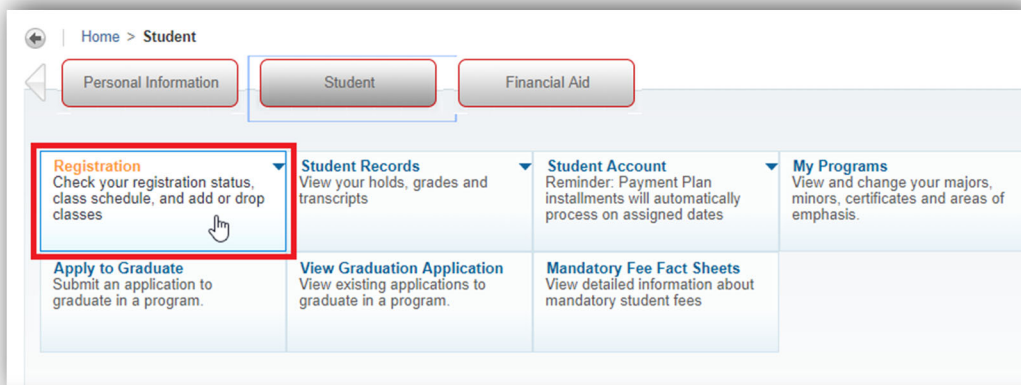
Home > Student

Personal Information

Student

Financial Aid

Registration
Check your registration status, class schedule, and add or drop classes

Student Records
View your holds, grades and transcripts

Student Account
Reminder: Payment Plan installments will automatically process on assigned dates

My Programs
View and change your majors, minors, certificates and areas of emphasis.

Apply to Graduate
Submit an application to graduate in a program.

View Graduation Application
View existing applications to graduate in a program.

Mandatory Fee Fact Sheets
View detailed information about mandatory student fees